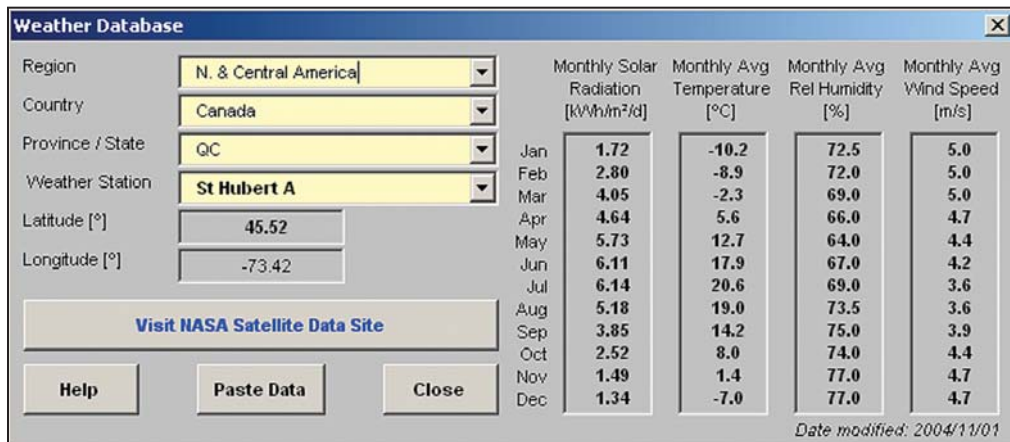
Weather Database

Region N. & Central America
Country Canada
Province / State QC
Weather Station St Hubert A
Latitude [°] 45.52
Longitude [°] -73.42

Visit NASA Satellite Data Site

Help Paste Data Close

| | Monthly Solar Radiation [kWh/m²/d] | Monthly Avg Temperature [°C] | Monthly Avg Rel Humidity [%] | Monthly Avg Wind Speed [m/s] |
|---|---|---|---|---|
| Jan | 1.72 | -10.2 | 72.5 | 5.0 |
| Feb | 2.80 | -8.9 | 72.0 | 5.0 |
| Mar | 4.05 | -2.3 | 69.0 | 5.0 |
| Apr | 4.64 | 5.6 | 66.0 | 4.7 |
| May | 5.73 | 12.7 | 64.0 | 4.4 |
| Jun | 6.11 | 17.9 | 67.0 | 4.2 |
| Jul | 6.14 | 20.6 | 69.0 | 3.6 |
| Aug | 5.18 | 19.0 | 73.5 | 3.6 |
| Sep | 3.85 | 14.2 | 75.0 | 3.9 |
| Oct | 2.52 | 8.0 | 74.0 | 4.4 |
| Nov | 1.49 | 1.4 | 77.0 | 4.7 |
| Dec | 1.34 | -7.0 | 77.0 | 4.7 |

Date modified: 2004/11/01